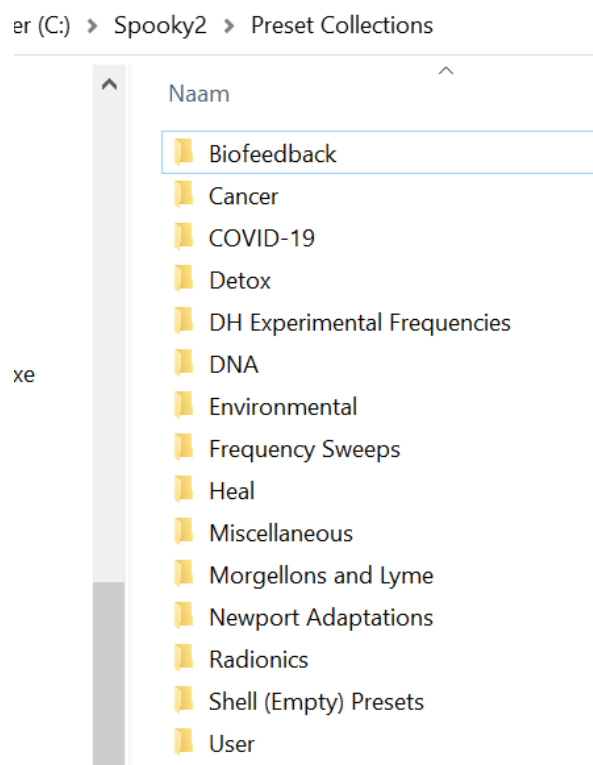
er (C:) > Spooky2 > Preset Collections

xe

Naam

Biofeedback
Cancer
COVID-19
Detox
DH Experimental Frequencies
DNA
Environmental
Frequency Sweeps
Heal
Miscellaneous
Morgellons and Lyme
Newport Adaptations
Radionics
Shell (Empty) Presets
User